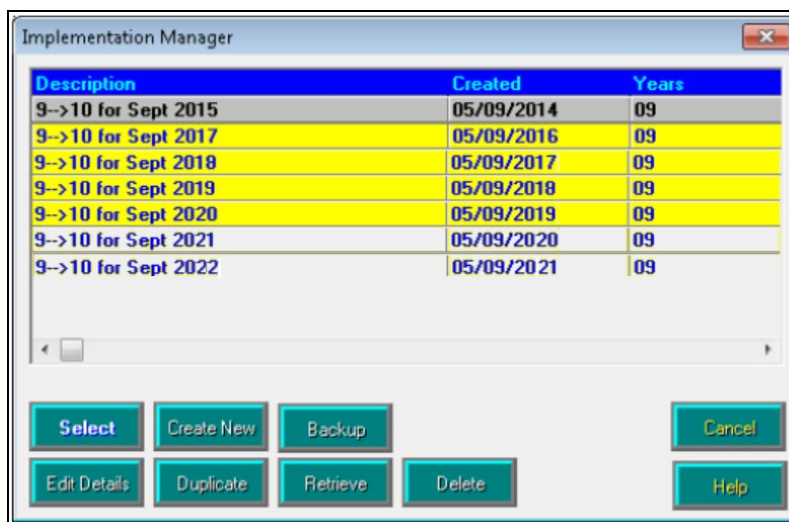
Implementation Manager

| Description | Created | Years |
|---|---|---|
| 9-->10 for Sept 2015 | 05/09/2014 | 09 |
| 9-->10 for Sept 2017 | 05/09/2016 | 09 |
| 9-->10 for Sept 2018 | 05/09/2017 | 09 |
| 9-->10 for Sept 2019 | 05/09/2018 | 09 |
| 9-->10 for Sept 2020 | 05/09/2019 | 09 |
| 9-->10 for Sept 2021 | 05/09/2020 | 09 |
| 9-->10 for Sept 2022 | 05/09/2021 | 09 |

Select Create New Backup Cancel

Edit Details Duplicate Retrieve Delete Help